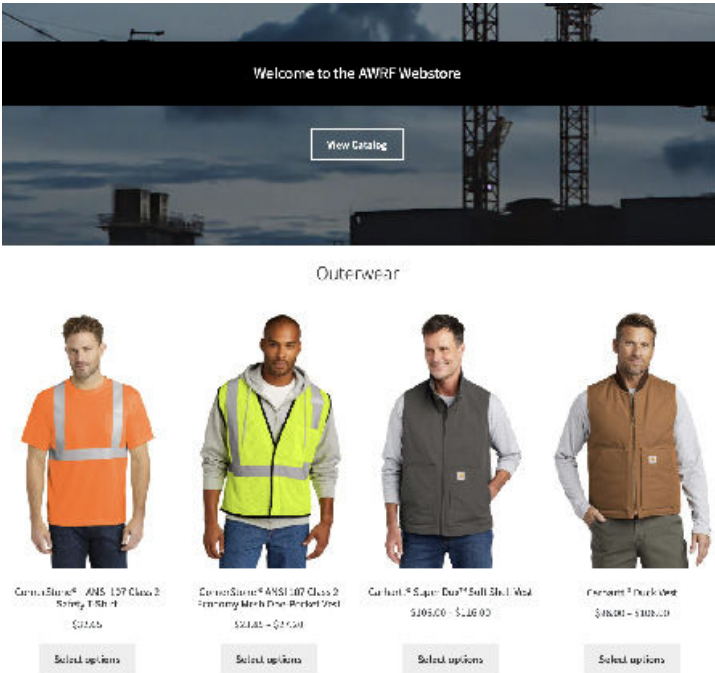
Welcome to the AWRF Webstore

View Catalog

Outerwear

CornerStone® ANSI 107 Class 2 Safety T-Shirt

$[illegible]

Select options

CornerStone® ANSI 107 Class 2 Economy Mesh One-Pocket Vest

$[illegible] – $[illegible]

Select options

Carhartt® Super Dux™ Soft Shell Vest

$105.00 – $116.00

Select options

Carhartt® Duck Vest

$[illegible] – $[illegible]

Select options